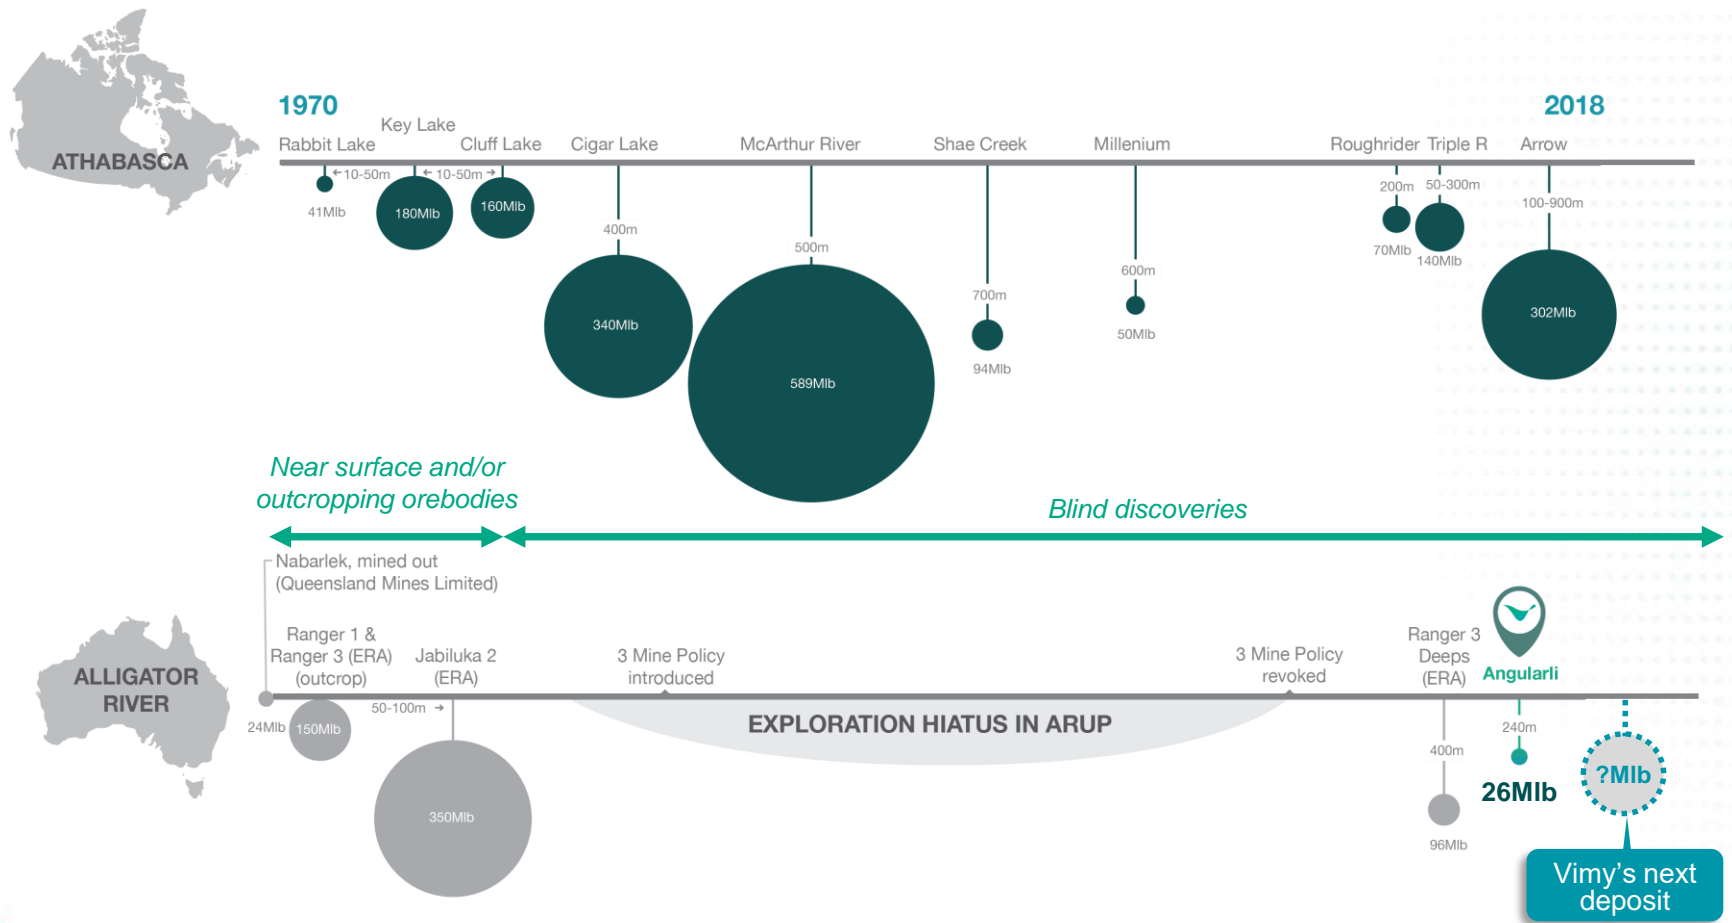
ATHABASCA

1970

2018

Rabbit Lake Key Lake Cluff Lake Cigar Lake McArthur River Shae Creek Millenium Roughrider Triple R Arrow

10-50m 10-50m

41Mlb 180Mlb 160Mlb

400m

340Mlb

500m

589Mlb

700m

94Mlb

600m

50Mlb

200m 50-300m

70Mlb 140Mlb

100-900m

302Mlb

Near surface and/or outcropping orebodies

Blind discoveries

Nabarlek, mined out (Queensland Mines Limited)

ALLIGATOR RIVER

Ranger 1 & Ranger 3 (ERA) (outcrop)

Jabiluka 2 (ERA)

3 Mine Policy introduced

3 Mine Policy revoked

Ranger 3 Deeps (ERA)

Angularli

24Mlb 150Mlb

50-100m

350Mlb

EXPLORATION HIATUS IN ARUP

400m

96Mlb

240m

26Mlb

?Mlb

Vimy's next deposit